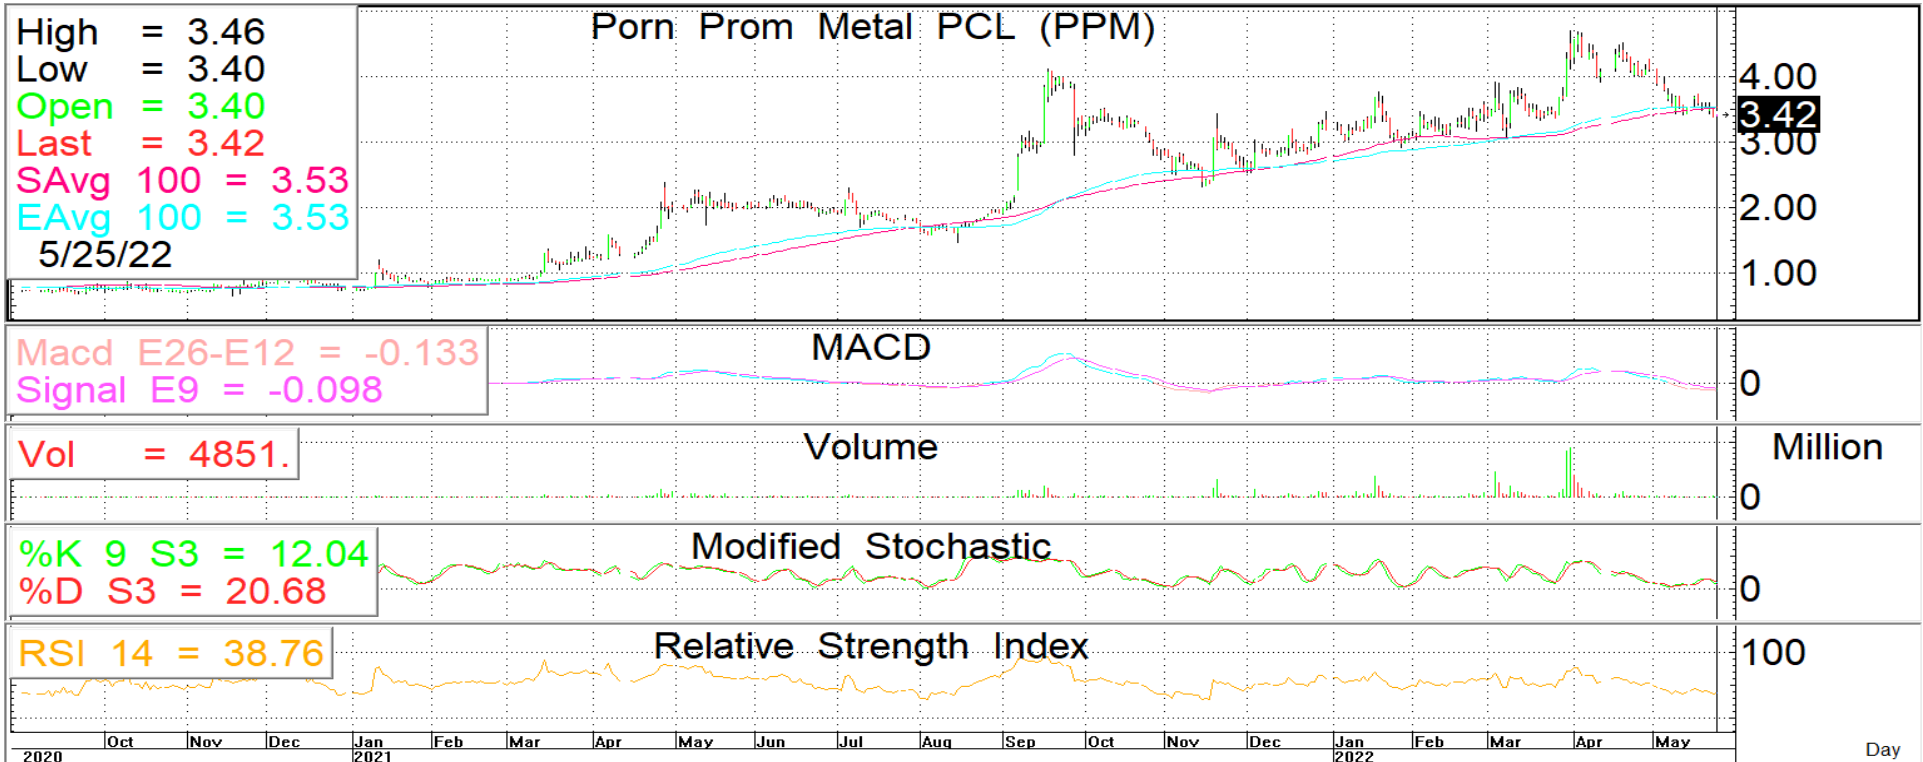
High = 3.46
Low = 3.40
Open = 3.40
Last = 3.42
SAvg 100 = 3.53
EAvg 100 = 3.53
5/25/22

Porn Prom Metal PCL (PPM)

4.00
3.42
3.00
2.00
1.00

Macd E26-E12 = -0.133
Signal E9 = -0.098

MACD

0

Vol = 4851.

Volume

Million
0

%K 9 S3 = 12.04
%D S3 = 20.68

Modified Stochastic

0

RSI 14 = 38.76

Relative Strength Index

100

2020 Oct Nov Dec Jan 2021 Feb Mar Apr May Jun Jul Aug Sep Oct Nov Dec Jan 2022 Feb Mar Apr May

Day